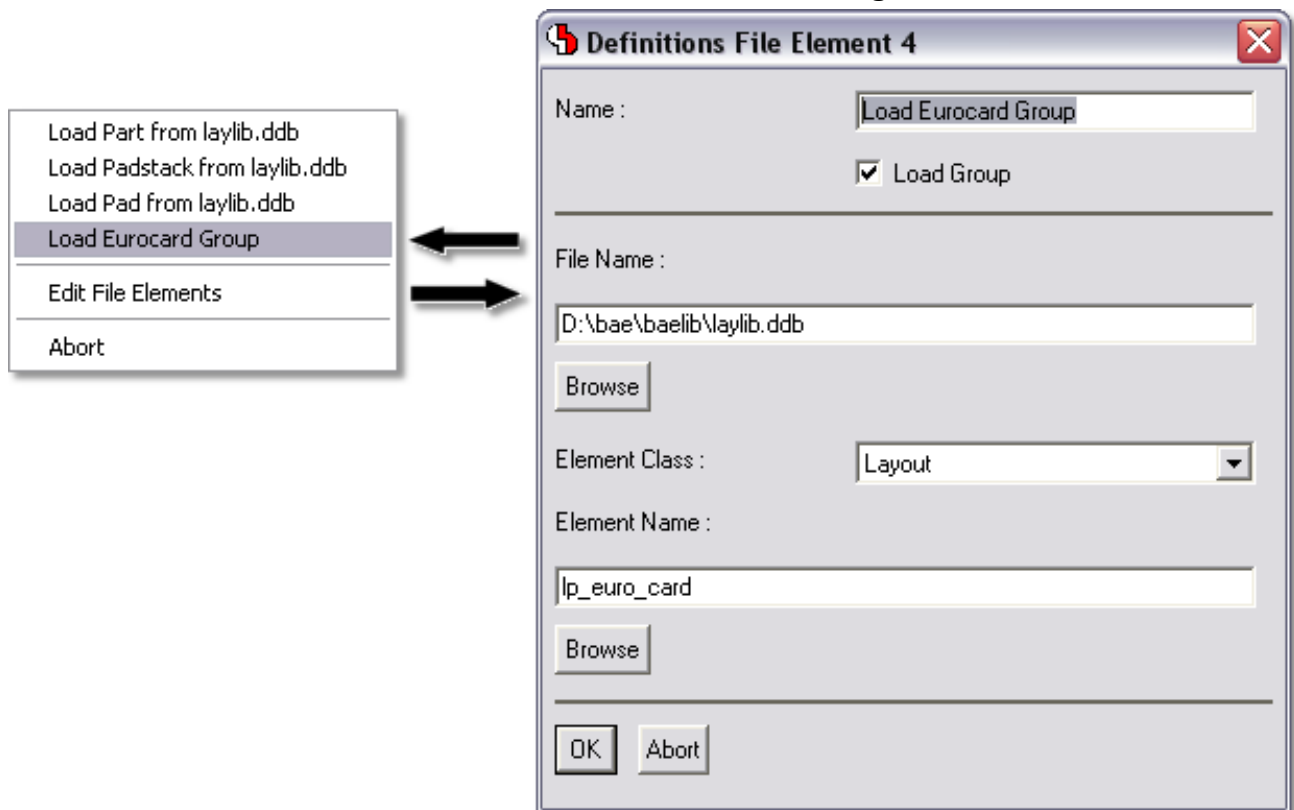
Load Part from laylib.ddb
Load Padstack from laylib.ddb
Load Pad from laylib.ddb
Load Eurocard Group

Edit File Elements

Abort

Definitions File Element 4

Name :
Load Eurocard Group
Load Group

File Name :
D:\bae\baelib\laylib.ddb
Browse

Element Class :
Layout

Element Name :
lp_euro_card
Browse

OK
Abort